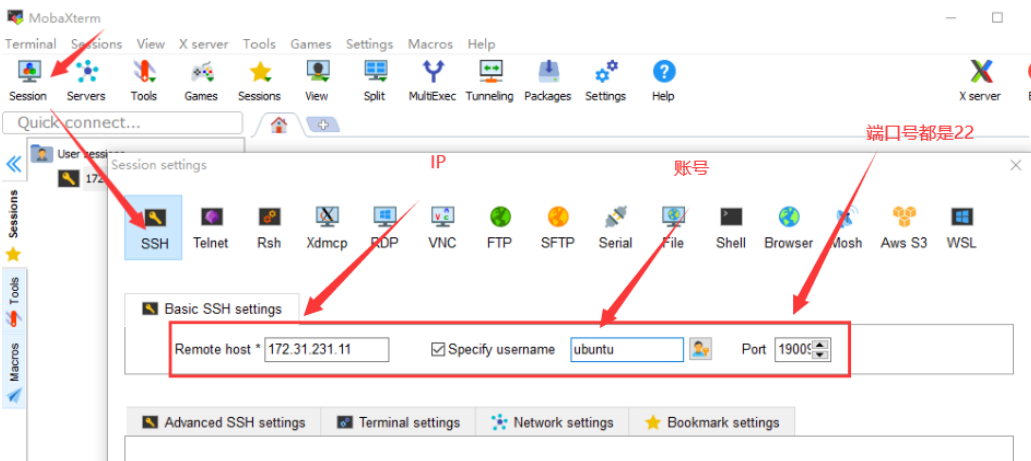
MobaXterm

Terminal Sessions View X server Tools Games Settings Macros Help

Session Servers Tools Games Sessions View Split MultiExec Tunneling Packages Settings Help X server

Quick connect...

User sessions
172

Sessions Tools Macros

Session settings

IP

账号

端口号都是22

SSH Telnet Rsh Xdmcp RDP VNC FTP SFTP Serial File Shell Browser Mosh Aws S3 WSL

Basic SSH settings

Remote host * 172.31.231.11 Specify username ubuntu Port 19009

Advanced SSH settings Terminal settings Network settings Bookmark settings